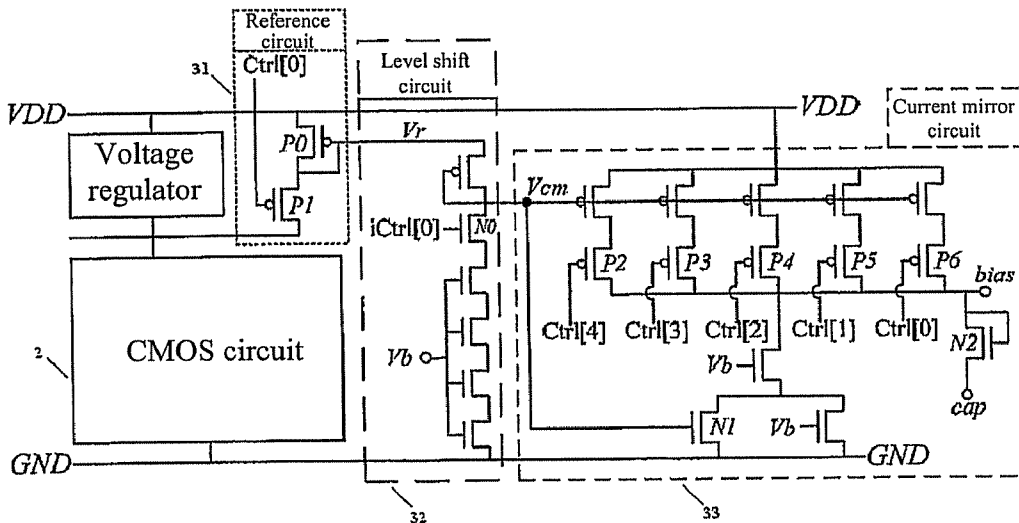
Reference circuit
31
Ctrl[0]
Level shift circuit
VDD
VDD
Current mirror circuit
Voltage regulator
P0
Vr
P1
Vcm
iCtrl[0]
N0
P2
P3
P4
P5
P6
bias
Ctrl[4]
Ctrl[3]
Ctrl[2]
Ctrl[1]
Ctrl[0]
2
CMOS circuit
Vb
Vb
N2
cap
N1
Vb
GND
GND
32
33